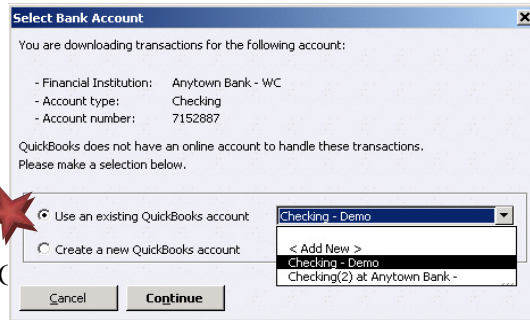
Select Bank Account

You are downloading transactions for the following account:

- Financial Institution: Anytown Bank - WC
- Account type: Checking
- Account number: 7152887

QuickBooks does not have an online account to handle these transactions. Please make a selection below.

Use an existing QuickBooks account

Checking - Demo

Create a new QuickBooks account

< Add New >
Checking - Demo
Checking(2) at Anytown Bank -

Cancel

Continue